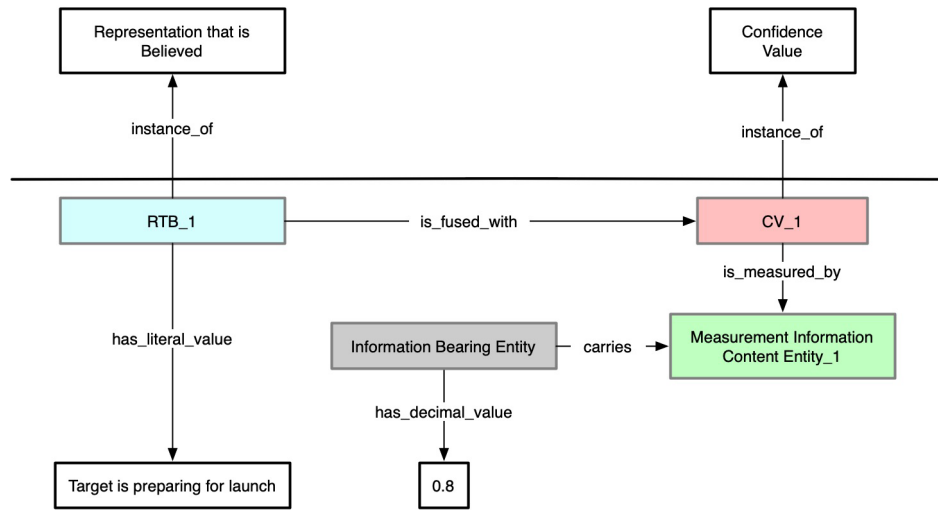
Representation that is Believed

Confidence Value

instance_of

instance_of

RTB_1

is_fused_with

CV_1

is_measured_by

has_literal_value

Information Bearing Entity

carries

Measurement Information Content Entity_1

has_decimal_value

Target is preparing for launch

0.8